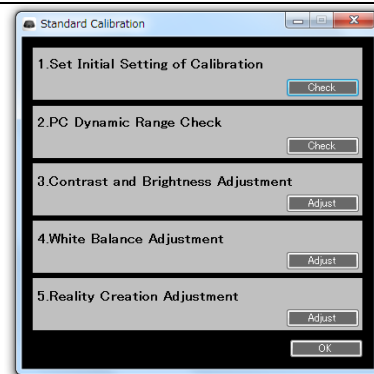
Standard Calibration

1.Set Initial Setting of Calibration

Check

2.PC Dynamic Range Check

Check

3.Contrast and Brightness Adjustment

Adjust

4.White Balance Adjustment

Adjust

5.Reality Creation Adjustment

Adjust

OK